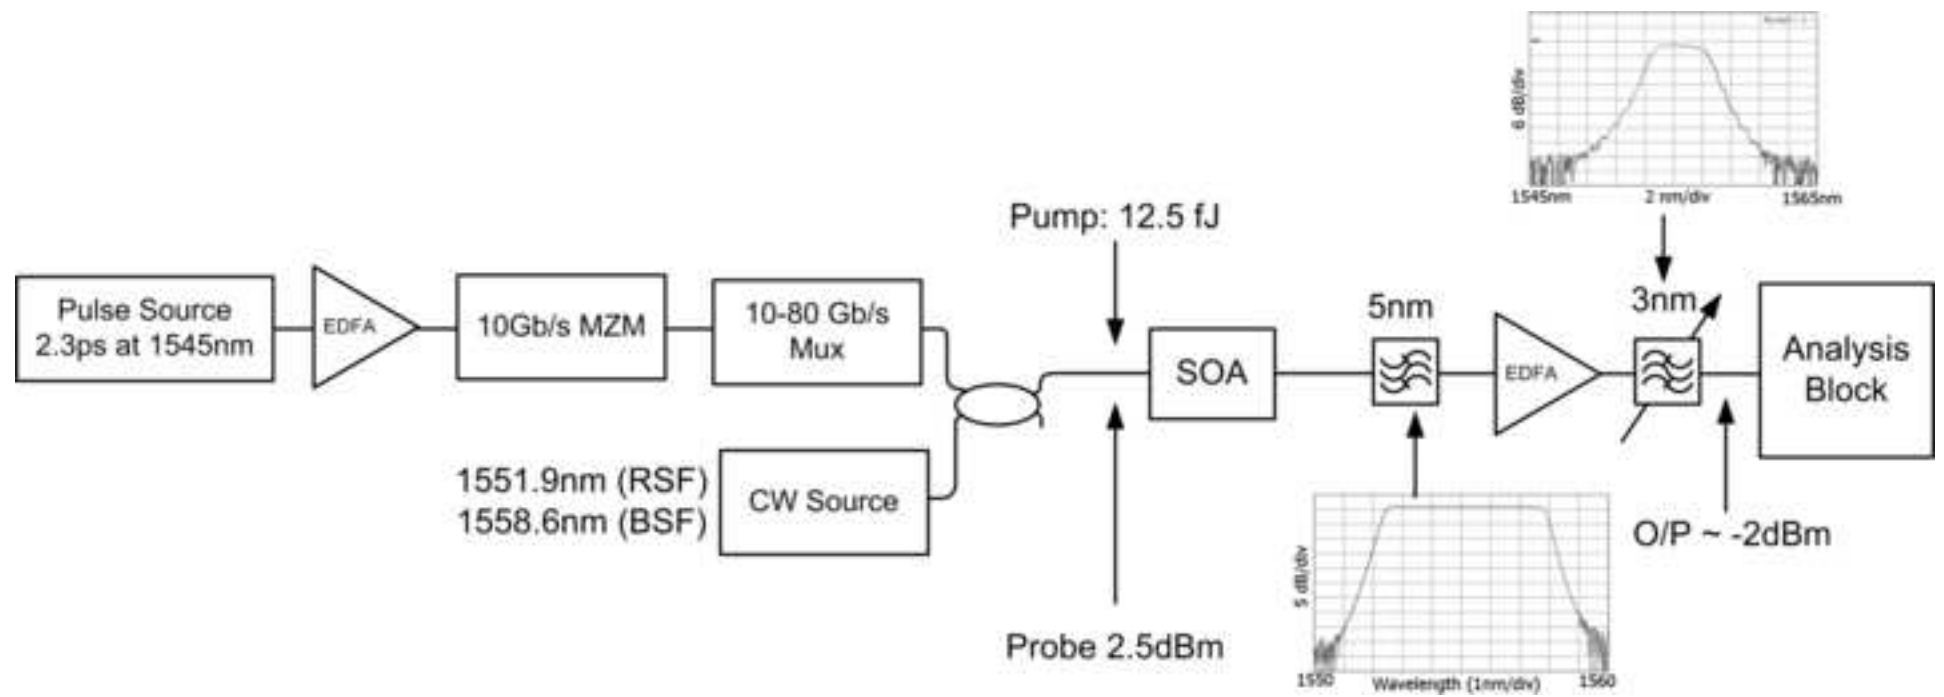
8 dB/div

1545nm

2 nm/div

1565nm

Pump: 12.5 fJ

Pulse Source
2.3ps at 1545nm

EDFA

10Gb/s MZM

10-80 Gb/s
Mux

SOA

5nm

EDFA

3nm

Analysis
Block

1551.9nm (RSF)
1558.6nm (BSF)

CW Source

O/P ~ -2dBm

Probe 2.5dBm

5 dB/div

1550

Wavelength (1nm/div)

1560